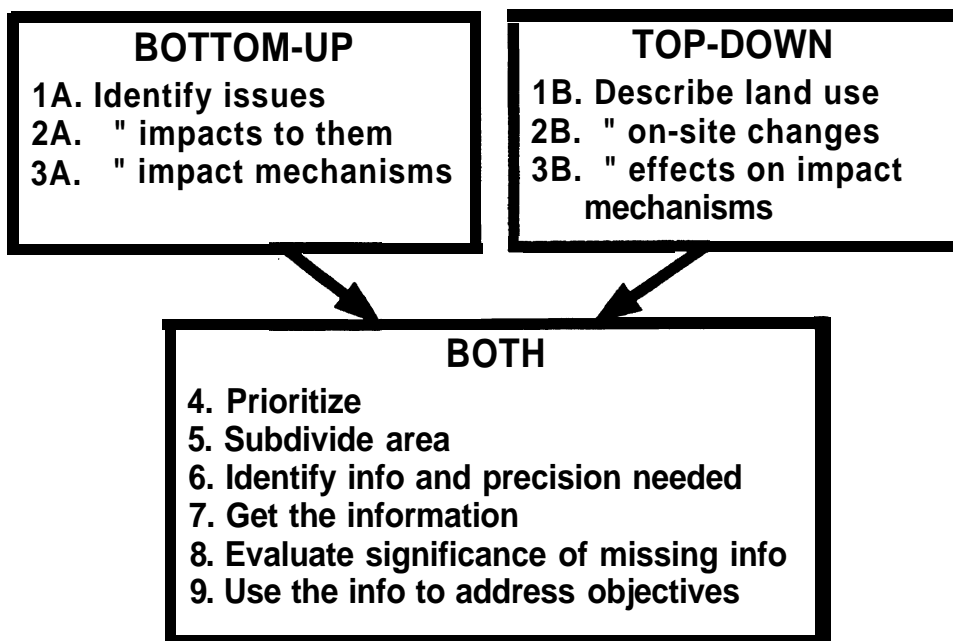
BOTTOM-UP
1A. Identify issues
2A. " impacts to them
3A. " impact mechanisms

TOP-DOWN
1B. Describe land use
2B. " on-site changes
3B. " effects on impact mechanisms

BOTH
4. Prioritize
5. Subdivide area
6. Identify info and precision needed
7. Get the information
8. Evaluate significance of missing info
9. Use the info to address objectives